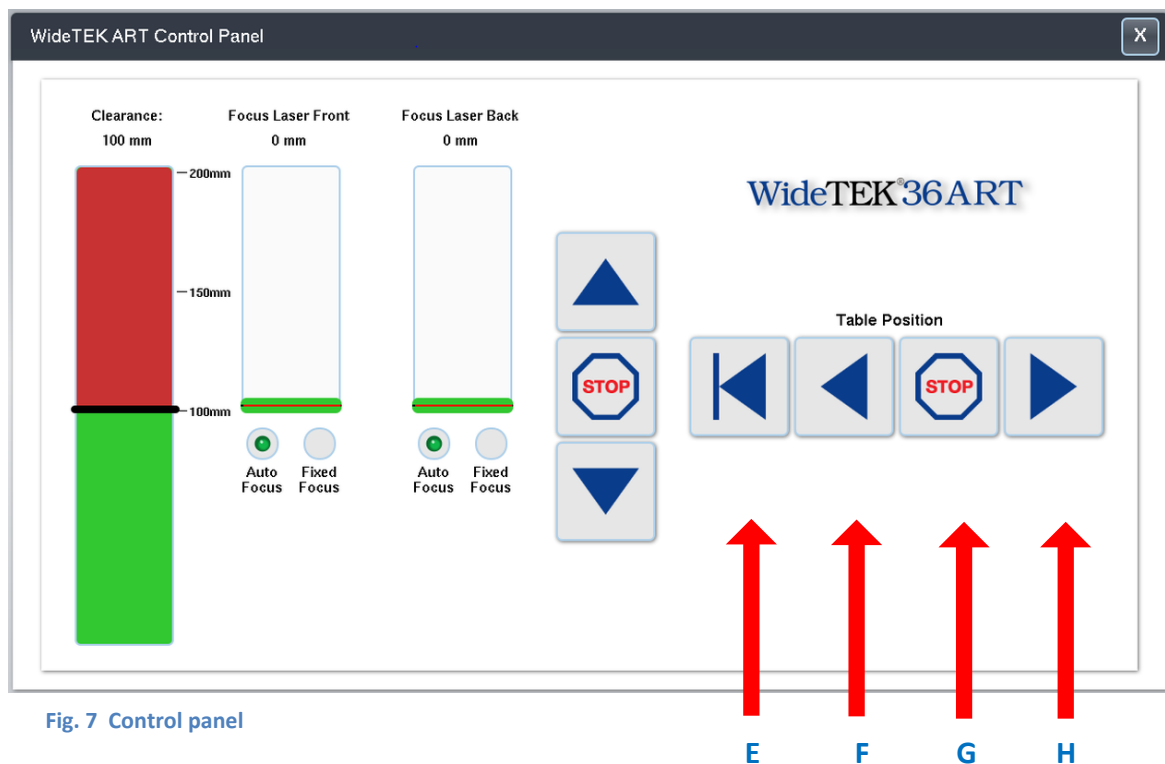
WideTEK ART Control Panel

X

Clearance:
100 mm

200mm
150mm
100mm

Focus Laser Front
0 mm

Auto Focus
Fixed Focus

Focus Laser Back
0 mm

Auto Focus
Fixed Focus

STOP

WideTEK®36ART

Table Position

STOP

Fig. 7 Control panel

E F G H